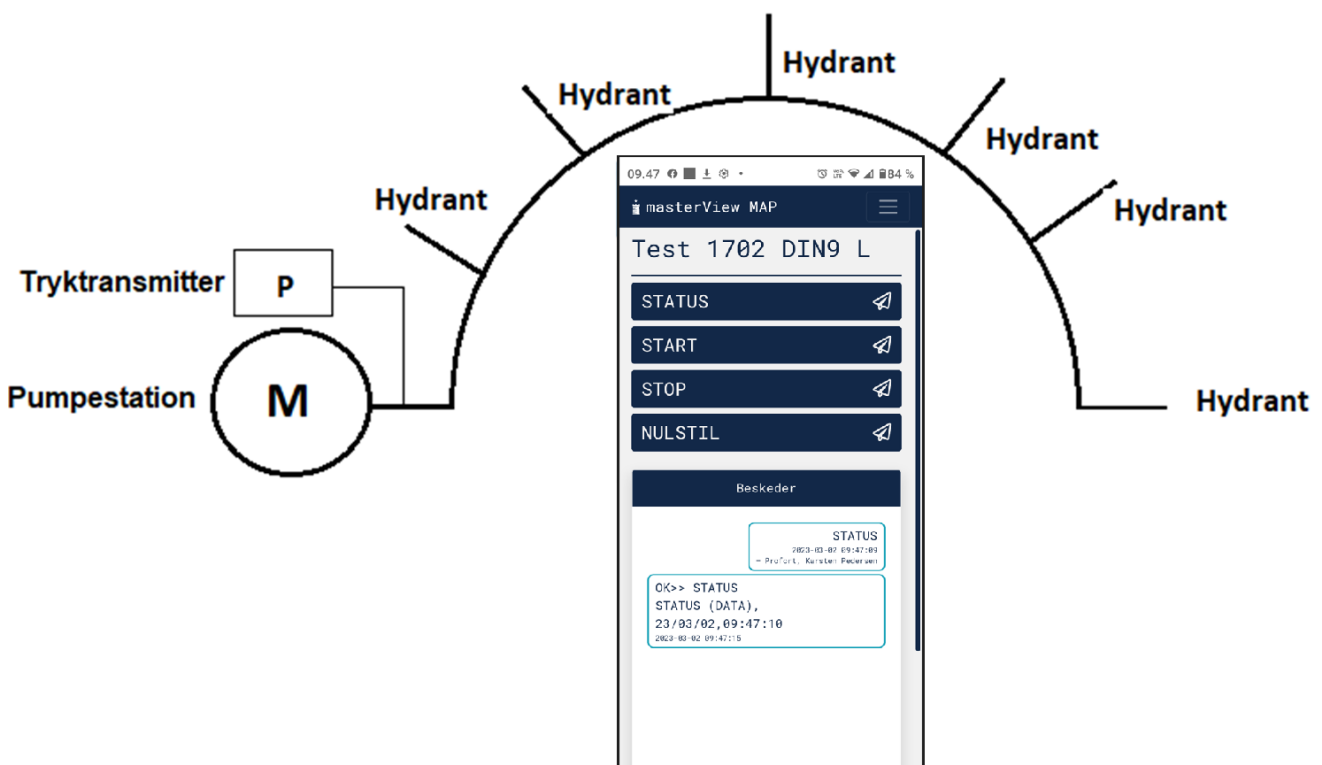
Hydrant

Hydrant

Hydrant

Hydrant

Hydrant

Hydrant

Tryktransmitter

P

Pumpestation

M

09.47 84 %

masterView MAP

Test 1702 DIN9 L

STATUS

START

STOP

NULSTIL

Beskeder

STATUS
2023-03-02 09:47:09
- Profort, Karsten Pedersen

OK>> STATUS
STATUS (DATA),
23/03/02,09:47:10
2023-03-02 09:47:15